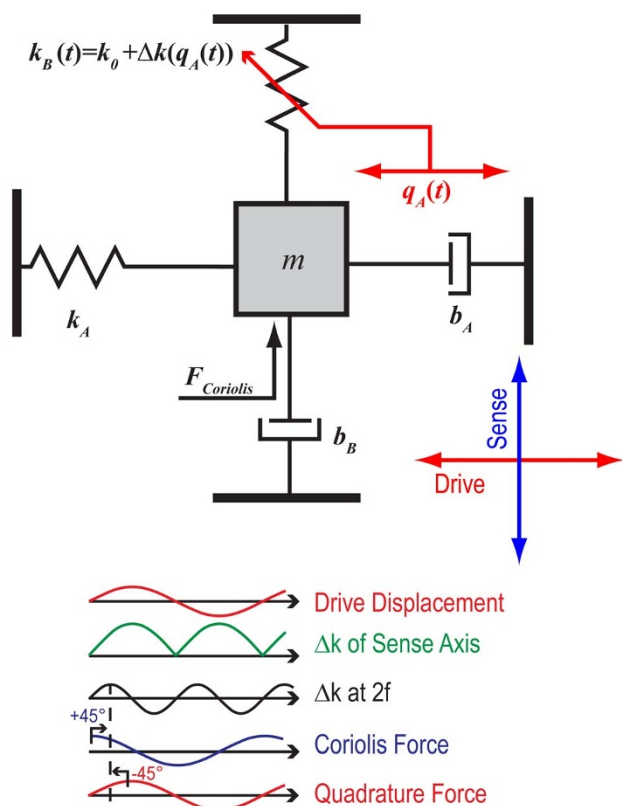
$k_B(t)=k_0+\Delta k(q_A(t))$

$q_A(t)$

$m$

$k_A$

$b_A$

$F_{Coriolis}$

$b_B$

Sense

Drive

Drive Displacement

$\Delta$k of Sense Axis

$\Delta$k at 2f

+45°

Coriolis Force

-45°

Quadrature Force